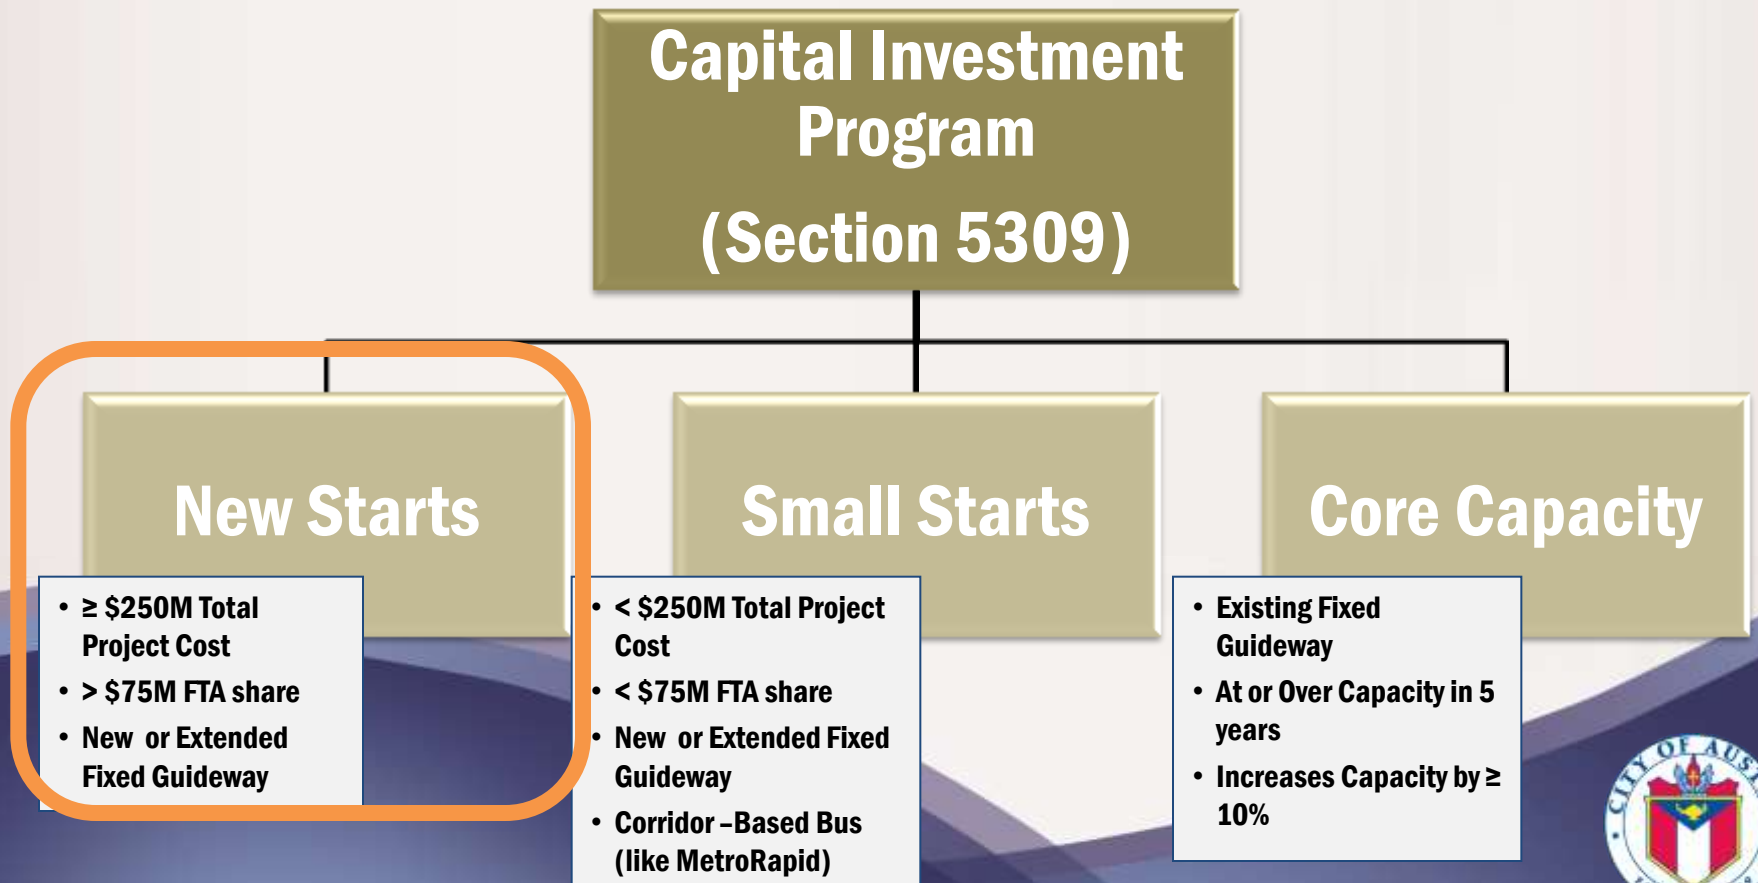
Capital Investment Program

(Section 5309)

New Starts

- ≥ \$250M Total Project Cost
- > \$75M FTA share
- New or Extended Fixed Guideway

Small Starts

- < \$250M Total Project Cost
- < \$75M FTA share
- New or Extended Fixed Guideway
- Corridor –Based Bus (like MetroRapid)

Core Capacity

- Existing Fixed Guideway
- At or Over Capacity in 5 years
- Increases Capacity by ≥ 10%

CITY OF AUS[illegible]